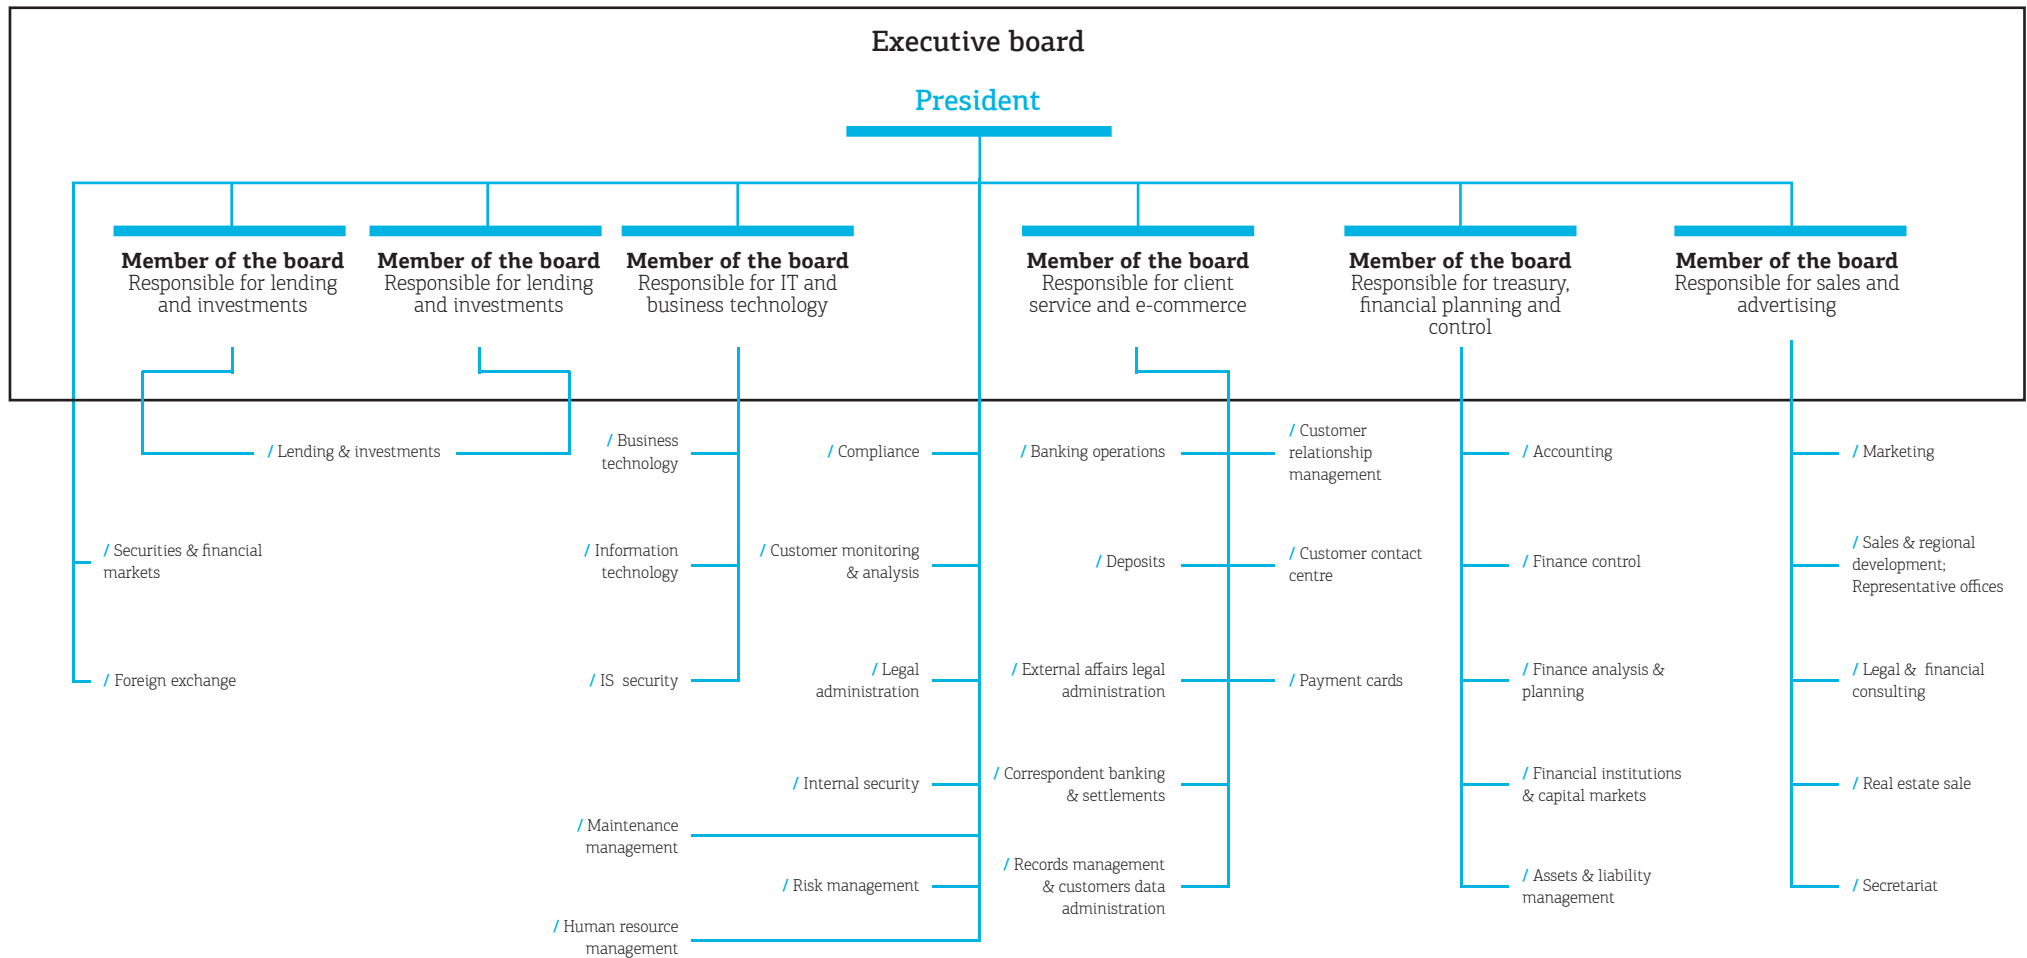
Executive board

President

Member of the board
Responsible for lending and investments

Member of the board
Responsible for lending and investments

Member of the board
Responsible for IT and business technology

Member of the board
Responsible for client service and e-commerce

Member of the board
Responsible for treasury, financial planning and control

Member of the board
Responsible for sales and advertising

/ Lending & investments

/ Securities & financial markets

/ Foreign exchange

/ Business technology

/ Information technology

/ IS security

/ Compliance

/ Customer monitoring & analysis

/ Legal administration

/ Internal security

/ Maintenance management

/ Risk management

/ Human resource management

/ Banking operations

/ Deposits

/ External affairs legal administration

/ Correspondent banking & settlements

/ Records management & customers data administration

/ Customer relationship management

/ Customer contact centre

/ Payment cards

/ Accounting

/ Finance control

/ Finance analysis & planning

/ Financial institutions & capital markets

/ Assets & liability management

/ Marketing

/ Sales & regional development; Representative offices

/ Legal & financial consulting

/ Real estate sale

/ Secretariat